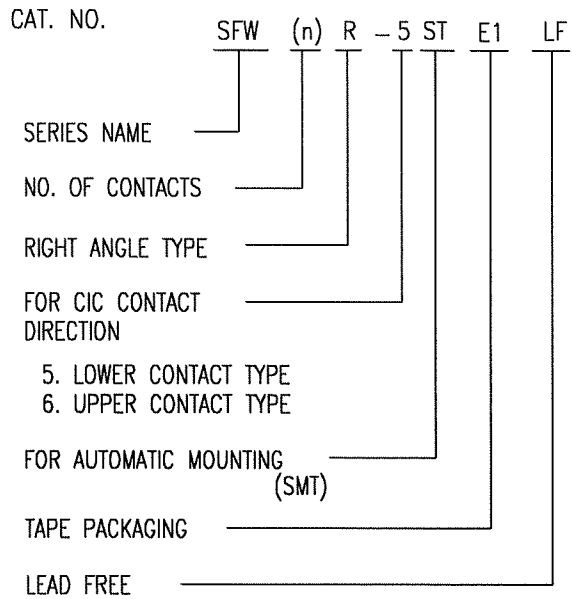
CAT. NO. SFW (n) R – 5 ST E1 LF

SERIES NAME

NO. OF CONTACTS

RIGHT ANGLE TYPE

FOR CIC CONTACT DIRECTION

5. LOWER CONTACT TYPE
6. UPPER CONTACT TYPE

FOR AUTOMATIC MOUNTING (SMT)

TAPE PACKAGING

LEAD FREE